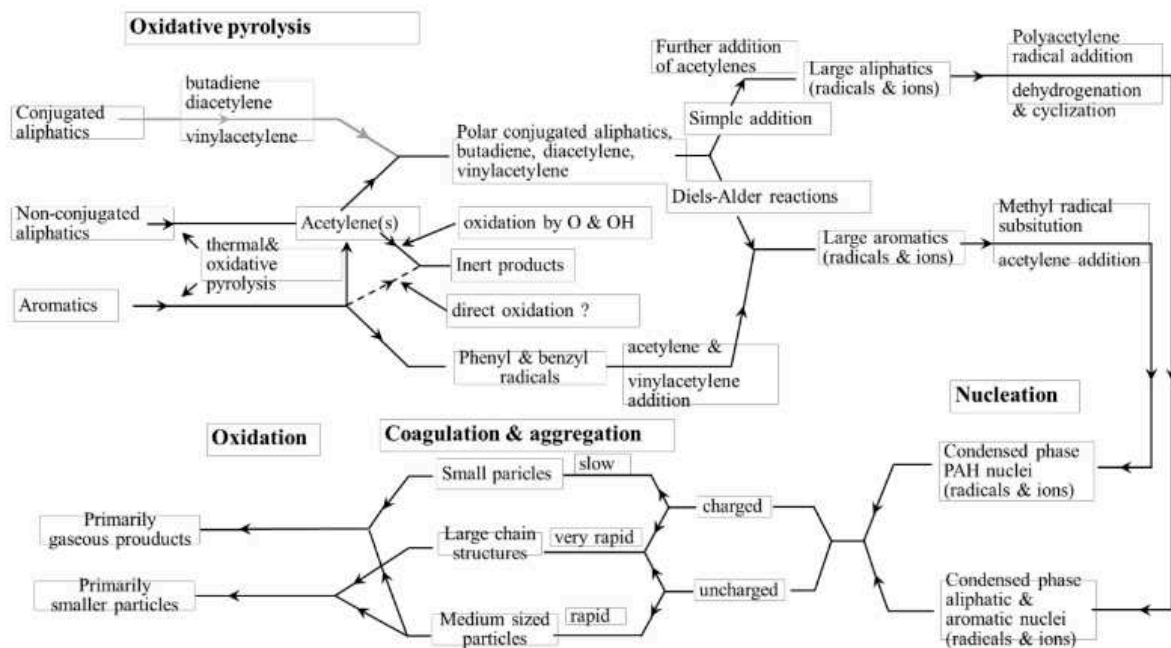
Oxidative pyrolysis

Conjugated aliphatics

butadiene diacetylene vinylacetylene

Non-conjugated aliphatics

thermal& oxidative pyrolysis

Aromatics

Acetylene(s)

oxidation by O & OH

Inert products

direct oxidation ?

Phenyl & benzyl radicals

acetylene & vinylacetylene addition

Polar conjugated aliphatics, butadiene, diacetylene, vinylacetylene

Further addition of acetylenes

Simple addition

Diels-Alder reactions

Large aliphatics (radicals & ions)

Polyacetylene radical addition

dehydrogenation & cyclization

Large aromatics (radicals & ions)

Methyl radical subsitution

acetylene addition

Nucleation

Condensed phase PAH nuclei (radicals & ions)

Condensed phase aliphatic & aromatic nuclei (radicals & ions)

Oxidation

Coagulation & aggregation

Small paricles

slow

Large chain structures

very rapid

Medium sized particles

rapid

charged

uncharged

Primarily gaseous prouducts

Primarily smaller particles